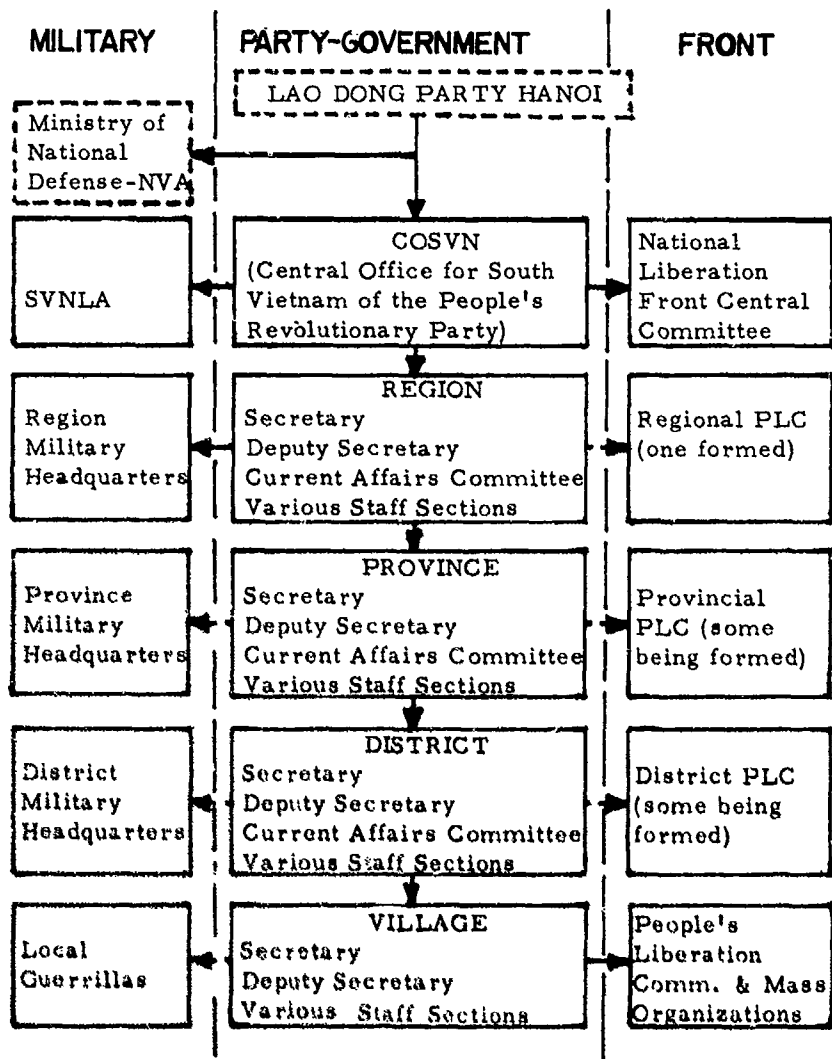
MILITARY

PARTY-GOVERNMENT

FRONT

LAO DONG PARTY HANOI

Ministry of National Defense-NVA

SVNLA

COSVN (Central Office for South Vietnam of the People's Revolutionary Party)

National Liberation Front Central Committee

Region Military Headquarters

REGION
Secretary
Deputy Secretary
Current Affairs Committee
Various Staff Sections

Regional PLC (one formed)

Province Military Headquarters

PROVINCE
Secretary
Deputy Secretary
Current Affairs Committee
Various Staff Sections

Provincial PLC (some being formed)

District Military Headquarters

DISTRICT
Secretary
Deputy Secretary
Current Affairs Committee
Various Staff Sections

District PLC (some being formed)

Local Guerrillas

VILLAGE
Secretary
Deputy Secretary
Various Staff Sections

People's Liberation Comm. & Mass Organizations